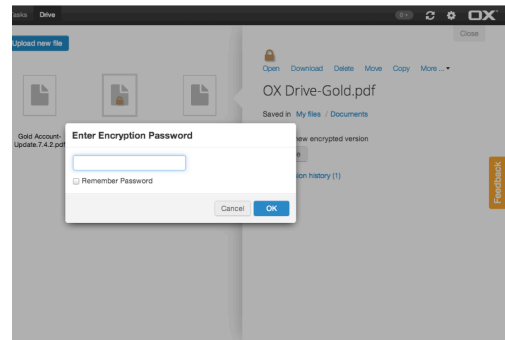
asks Drive

0 OX

Close

Upload new file

Open Download Delete Move Copy More ...

OX Drive-Gold.pdf

Saved in My files / Documents

Gold Account-Update.7.4.2.pdf

Enter Encryption Password

new encrypted version

Remember Password

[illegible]sion history (1)

Cancel OK

Feedback